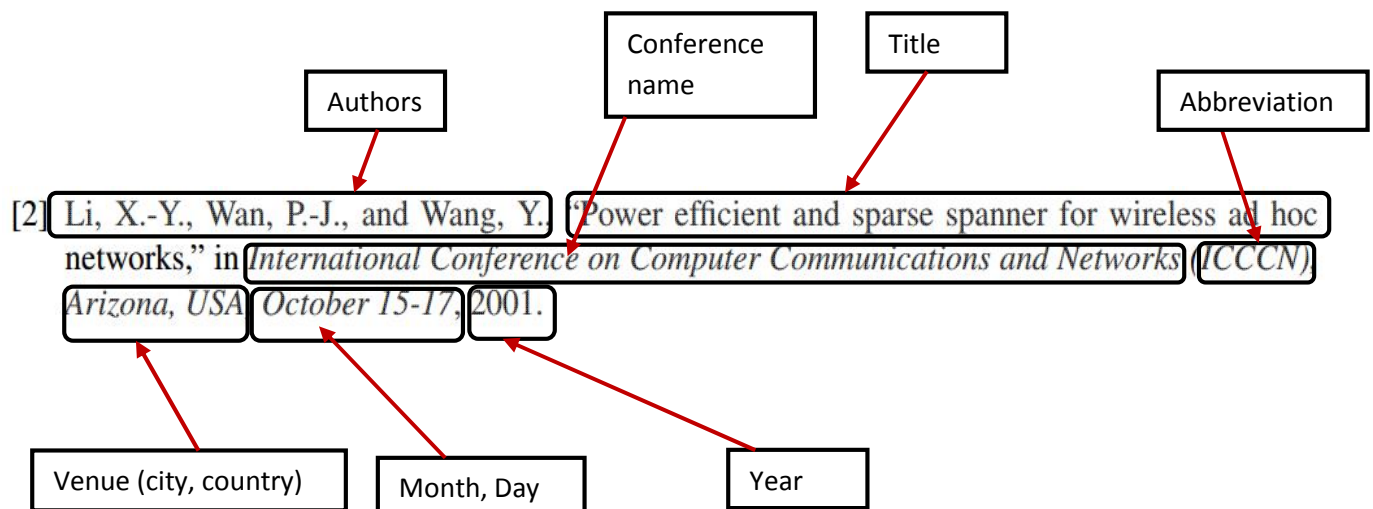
Conference name

Title

Authors

Abbreviation

[2] Li, X.-Y., Wan, P.-J., and Wang, Y. "Power efficient and sparse spanner for wireless ad hoc networks," in *International Conference on Computer Communications and Networks (ICCCN), Arizona, USA, October 15-17,* 2001.

Venue (city, country)

Month, Day

Year